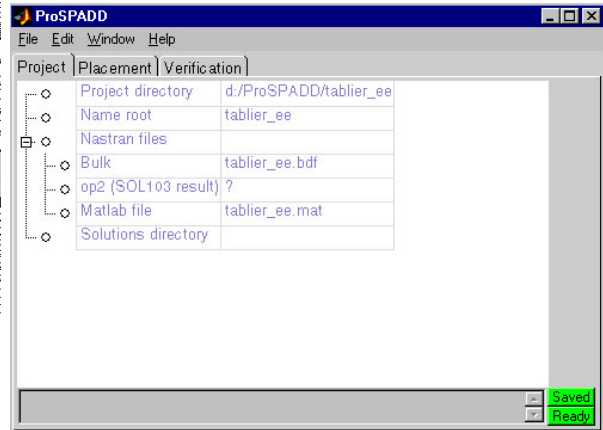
ProSPADD

File Edit Window Help

Project | Placement | Verification

| | |
|---|---|
| Project directory | d:/ProSPADD/tablier_ee |
| Name root | tablier_ee |
| Nastran files | |
| Bulk | tablier_ee.bdf |
| op2 (SOL103 result) | ? |
| Matlab file | tablier_ee.mat |
| Solutions directory | |

Saved
Ready